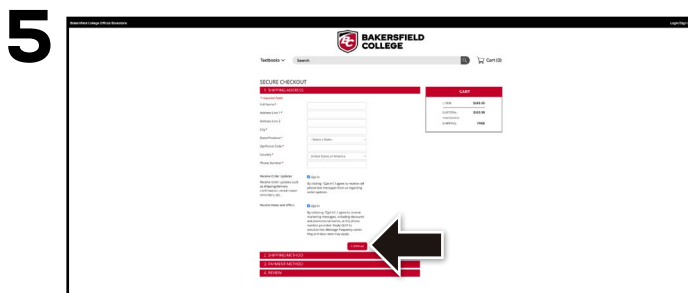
5

Bakersfield College Official Bookstore

Login/Sign

BAKERSFIELD COLLEGE

Textbooks

Search

Cart (0)

SECURE CHECKOUT

1. SHIPPING ADDRESS

* required field

Full Name *

Address Line 1 *

Address Line 2

City *

State/Province *

- Select a State -

Zip/Postal Code *

Country *

United States of America

Phone Number *

Receive Order Updates

Receive order updates such as shipping/delivery confirmation. Carrier rates may apply.

Opt-In

By clicking "Opt-In" I agree to receive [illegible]

Receive News and Offers

Opt-In

By clicking "Opt-In" I agree to receive marketing messages, including discounts and promotional events, at the phone number provided. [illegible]

Continue

2. SHIPPING METHOD

3. PAYMENT METHOD

4. REVIEW

CART

1 ITEM $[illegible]

SUBTOTAL $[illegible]

SHIPPING FREE